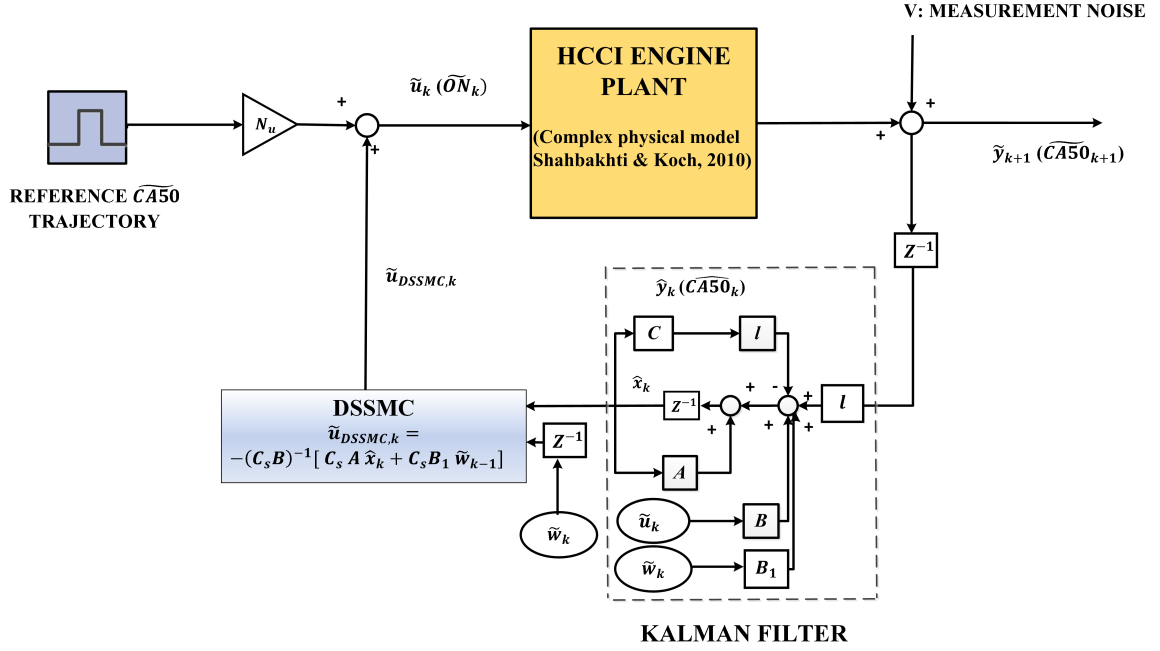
V: MEASUREMENT NOISE

HCCI ENGINE PLANT

(Complex physical model Shahbakhti & Koch, 2010)

$\widetilde{u}_k$ ($\widetilde{ON}_k$)

+

+

$N_u$

REFERENCE $\widehat{CA}50$ TRAJECTORY

+

+

$\widetilde{y}_{k+1}$ ($\widetilde{CA50}_{k+1}$)

$Z^{-1}$

$\widetilde{u}_{DSSMC,k}$

$\widehat{y}_k$ ($\widehat{CA50}_k$)

$C$

$l$

$\widehat{x}_k$

+

-

+

$l$

DSSMC
$\widetilde{u}_{DSSMC,k} =$
$-(C_sB)^{-1}[\ C_s\ A\ \widehat{x}_k + C_sB_1\ \widetilde{w}_{k-1}]$

$Z^{-1}$

+

+

+

$Z^{-1}$

$A$

$\widetilde{w}_k$

$\widetilde{u}_k$

$B$

$\widetilde{w}_k$

$B_1$

KALMAN FILTER